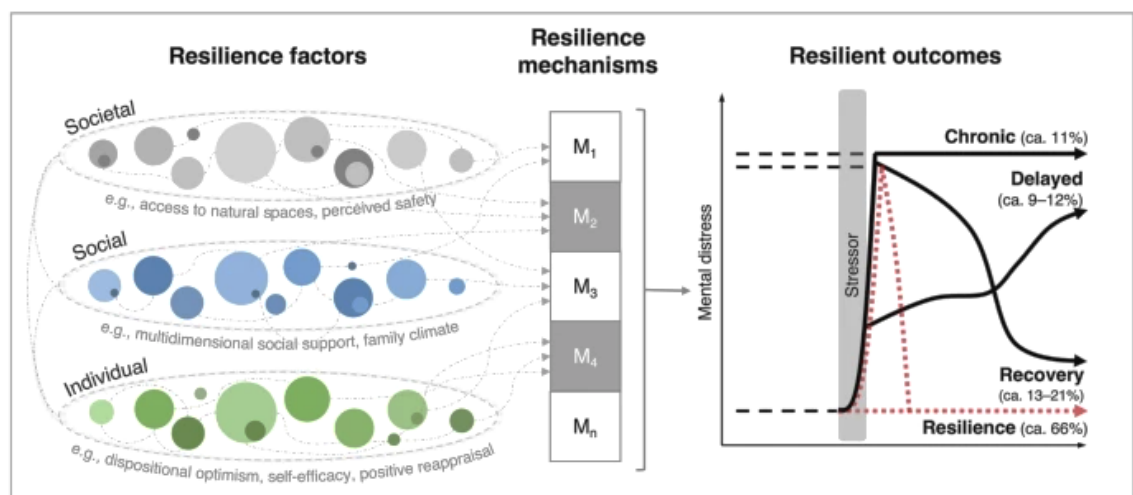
Resilience factors

Resilience mechanisms

Resilient outcomes

Societal

e.g., access to natural spaces, perceived safety

Social

e.g., multidimensional social support, family climate

Individual

e.g., dispositional optimism, self-efficacy, positive reappraisal

$M_1$

$M_2$

$M_3$

$M_4$

$M_n$

Mental distress

Stressor

Chronic (ca. 11%)

Delayed (ca. 9–12%)

Recovery (ca. 13–21%)

Resilience (ca. 66%)